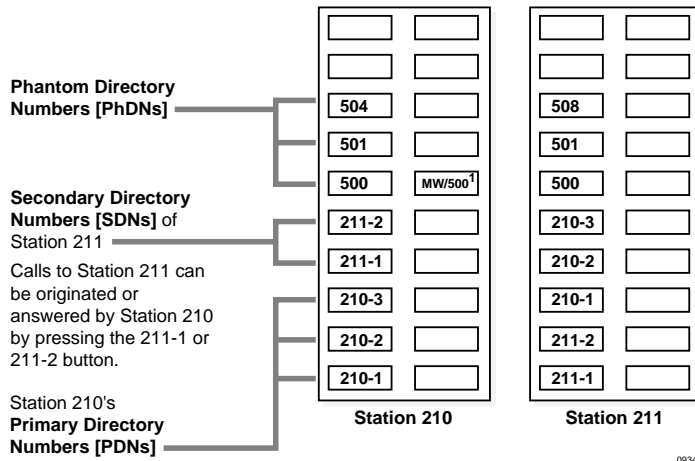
Phantom Directory Numbers [PhDNs]

Secondary Directory Numbers [SDNs] of Station 211

Calls to Station 211 can be originated or answered by Station 210 by pressing the 211-1 or 211-2 button.

Station 210's Primary Directory Numbers [PDNs]

504

501

500 MW/500$^1$

211-2

211-1

210-3

210-2

210-1

Station 210

508

501

500

210-3

210-2

210-1

211-2

211-1

Station 211

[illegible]